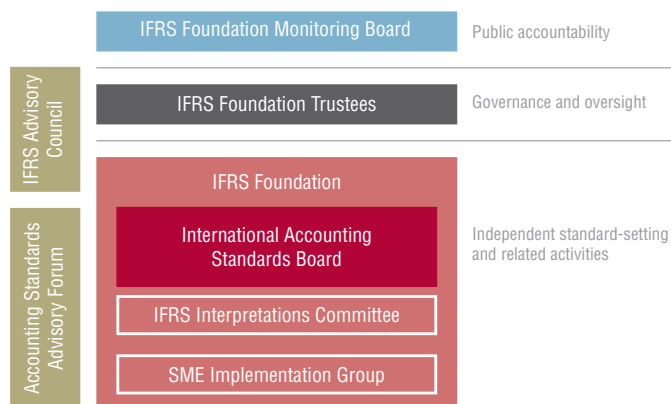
IFRS Foundation Monitoring Board

Public accountability

IFRS Advisory Council

IFRS Foundation Trustees

Governance and oversight

IFRS Foundation

Accounting Standards Advisory Forum

International Accounting Standards Board

Independent standard-setting and related activities

IFRS Interpretations Committee

SME Implementation Group